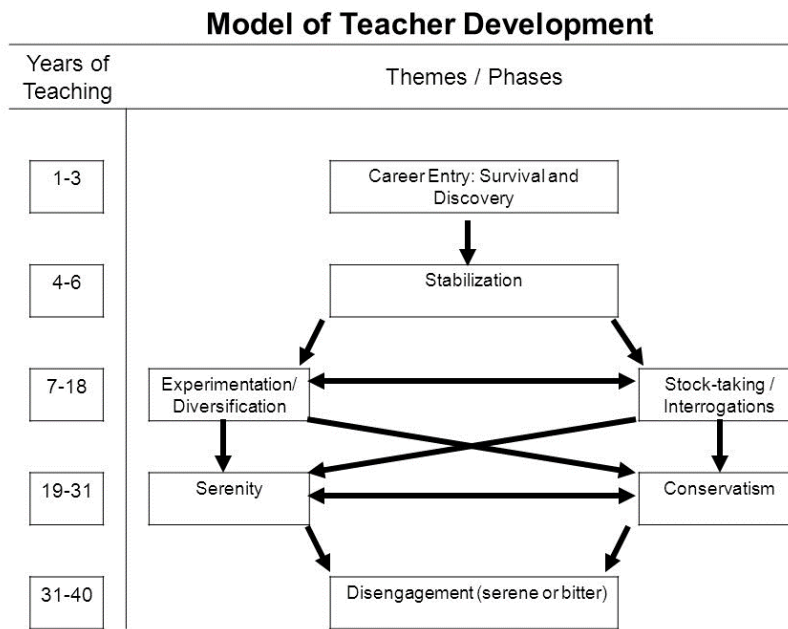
Model of Teacher Development

Years of Teaching

Themes / Phases

1-3

Career Entry: Survival and Discovery

4-6

Stabilization

7-18

Experimentation/ Diversification

Stock-taking / Interrogations

19-31

Serenity

Conservatism

31-40

Disengagement (serene or bitter)